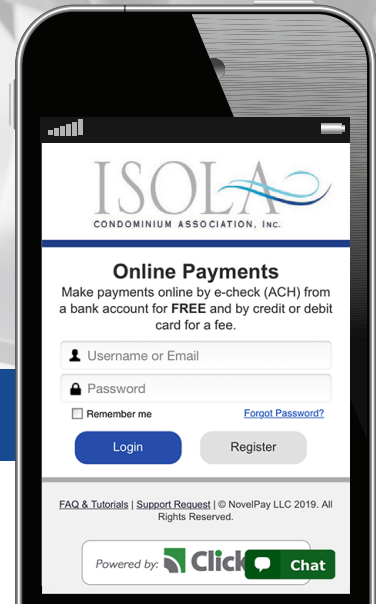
ISOLA
CONDOMINIUM ASSOCIATION, Inc.

Online Payments

Make payments online by e-check (ACH) from a bank account for FREE and by credit or debit card for a fee.

Username or Email

Password

Remember me

Forgot Password?

Login

Register

FAQ & Tutorials | Support Request | © NovelPay LLC 2019. All Rights Reserved.

Powered by: Click

Chat